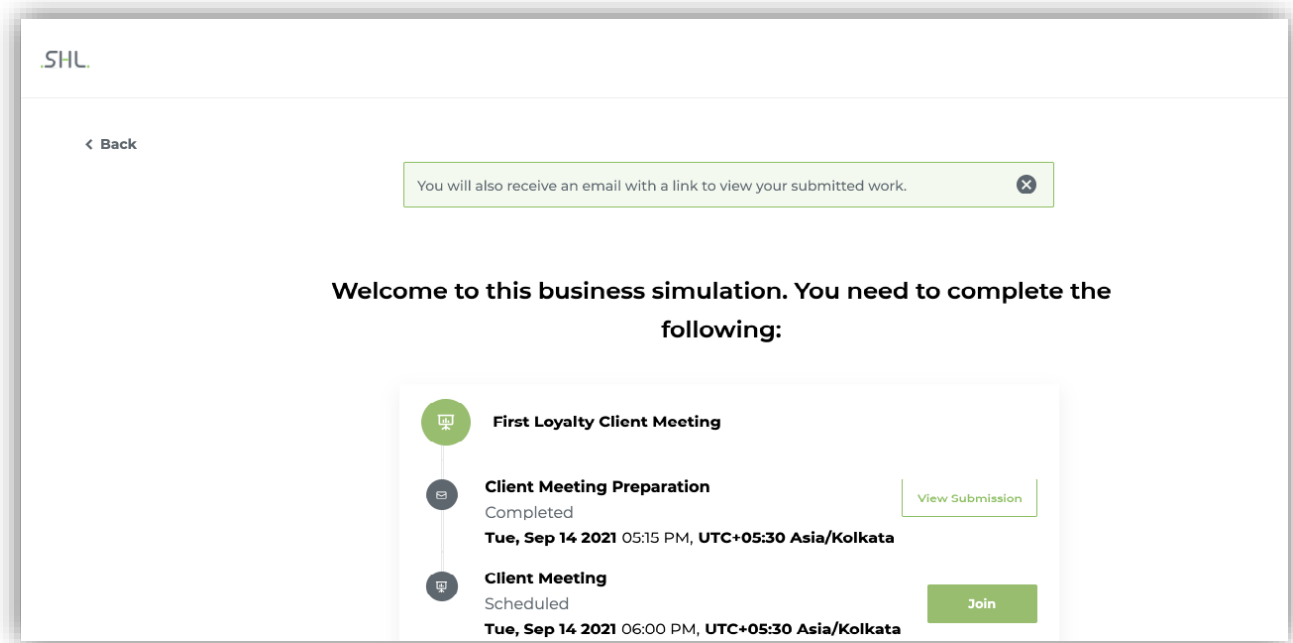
.SHL.

< Back

You will also receive an email with a link to view your submitted work.

Welcome to this business simulation. You need to complete the following:

First Loyalty Client Meeting

Client Meeting Preparation
Completed
**Tue, Sep 14 2021** 05:15 PM, **UTC+05:30 Asia/Kolkata**

View Submission

Client Meeting
Scheduled
**Tue, Sep 14 2021** 06:00 PM, **UTC+05:30 Asia/Kolkata**

Join